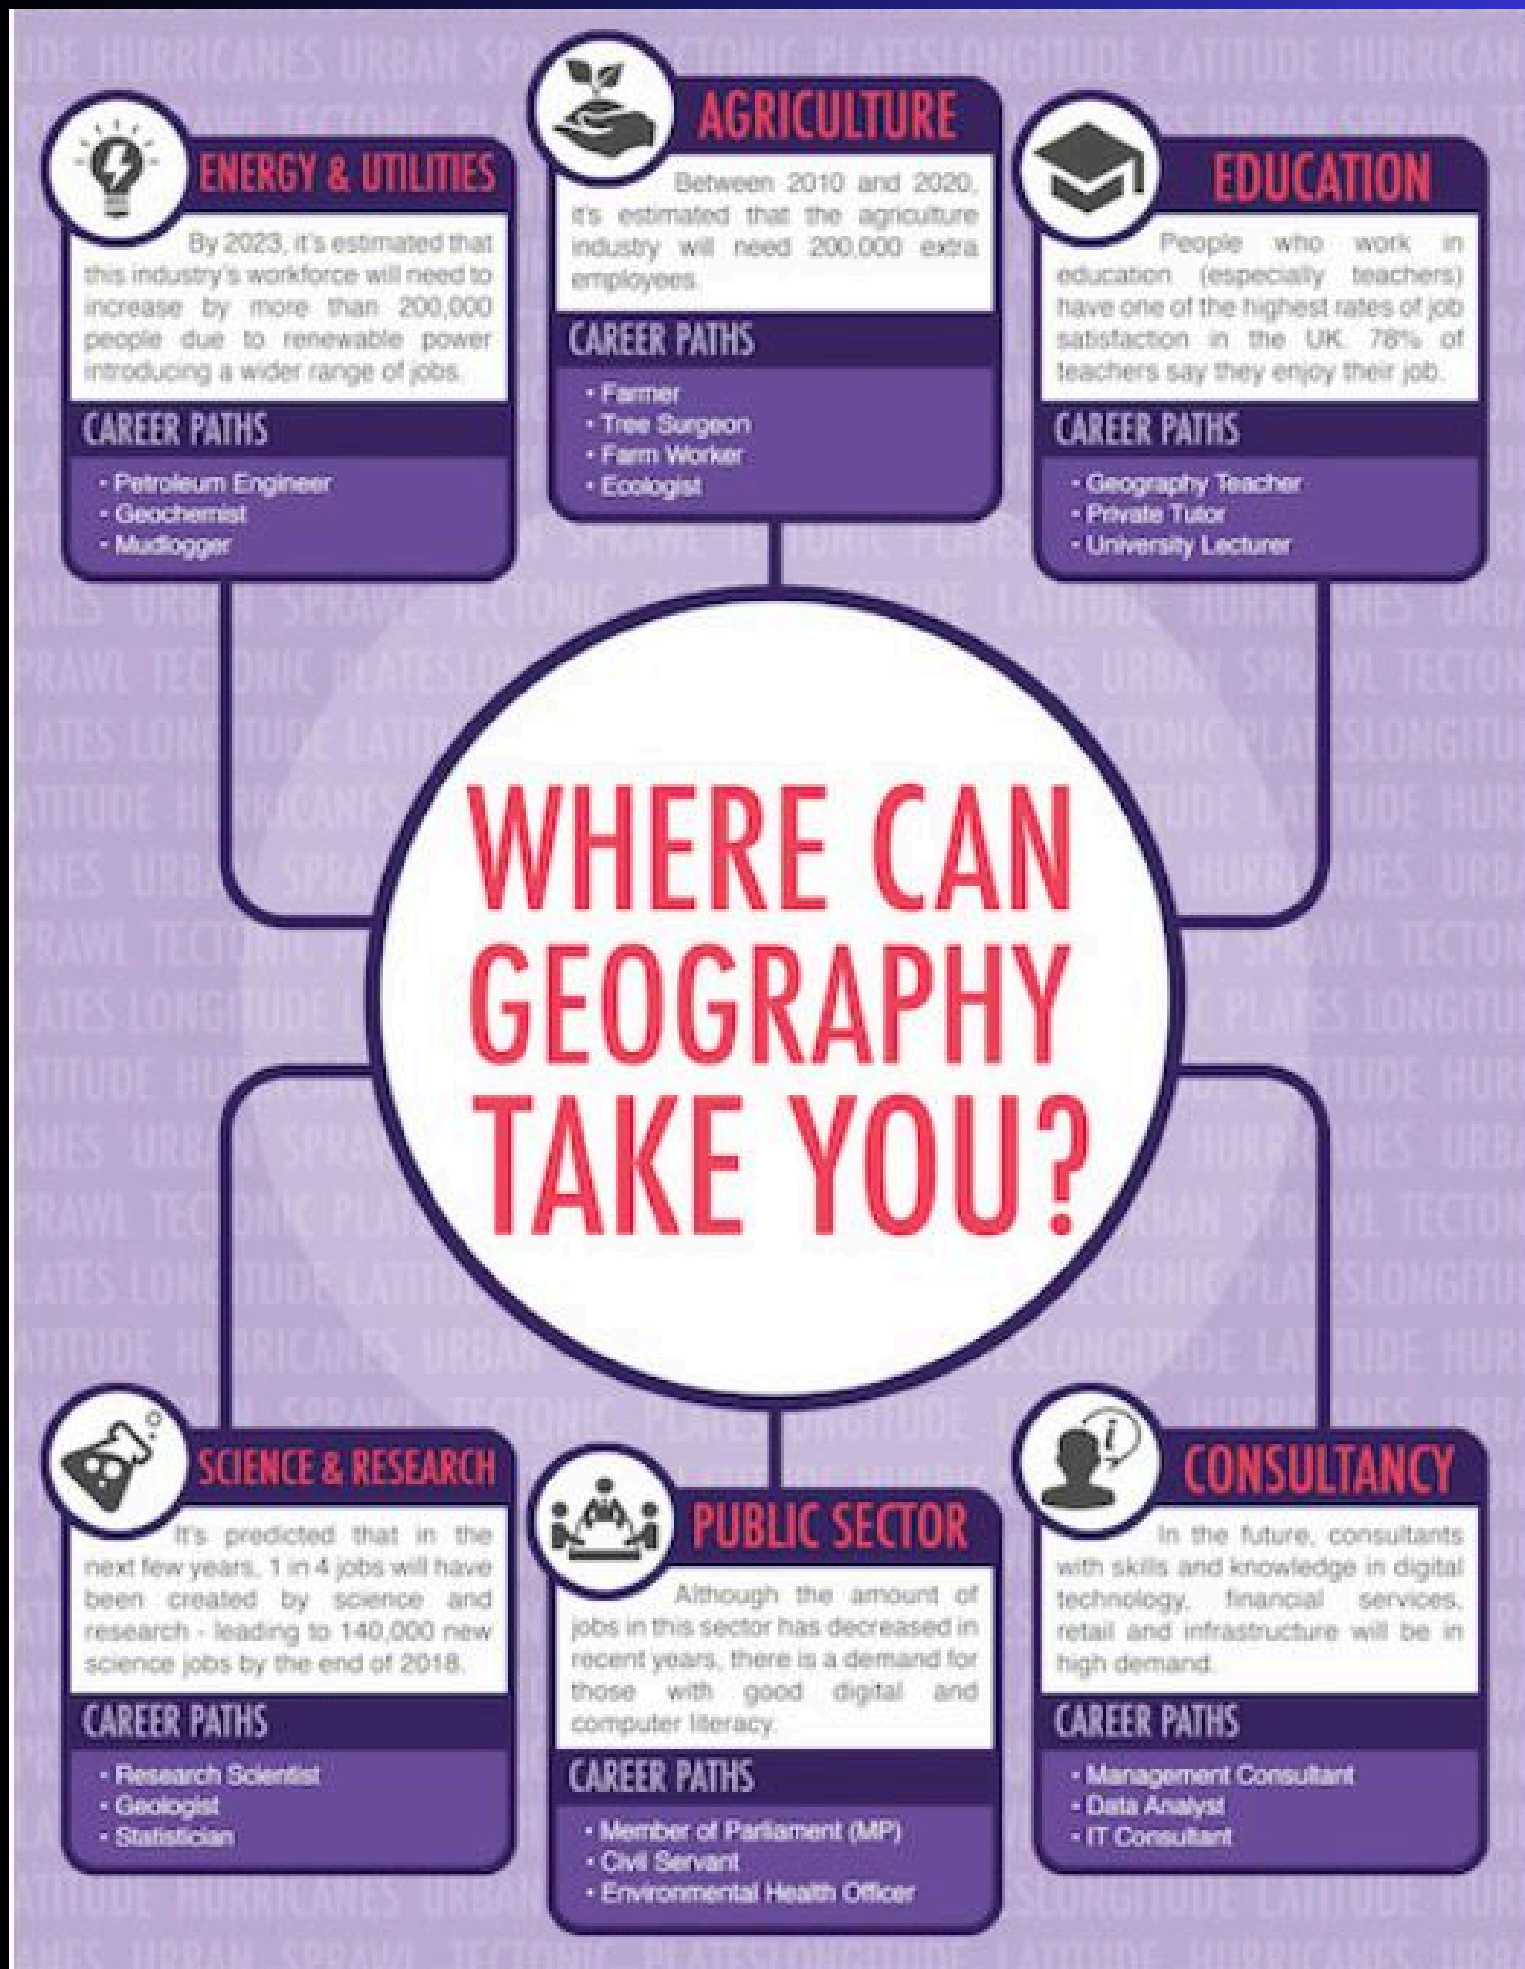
ENERGY & UTILITIES

By 2023, it's estimated that this industry's workforce will need to increase by more than 200,000 people due to renewable power introducing a wider range of jobs.

CAREER PATHS

• Petroleum Engineer
• Geochemist
• Mudlogger

AGRICULTURE

Between 2010 and 2020, it's estimated that the agriculture industry will need 200,000 extra employees.

CAREER PATHS

• Farmer
• Tree Surgeon
• Farm Worker
• Ecologist

EDUCATION

People who work in education (especially teachers) have one of the highest rates of job satisfaction in the UK. 78% of teachers say they enjoy their job.

CAREER PATHS

• Geography Teacher
• Private Tutor
• University Lecturer

WHERE CAN GEOGRAPHY TAKE YOU?

SCIENCE & RESEARCH

It's predicted that in the next few years, 1 in 4 jobs will have been created by science and research - leading to 140,000 new science jobs by the end of 2018.

CAREER PATHS

• Research Scientist
• Geologist
• Statistician

PUBLIC SECTOR

Although the amount of jobs in this sector has decreased in recent years, there is a demand for those with good digital and computer literacy.

CAREER PATHS

• Member of Parliament (MP)
• Civil Servant
• Environmental Health Officer

CONSULTANCY

In the future, consultants with skills and knowledge in digital technology, financial services, retail and infrastructure will be in high demand.

CAREER PATHS

• Management Consultant
• Data Analyst
• IT Consultant